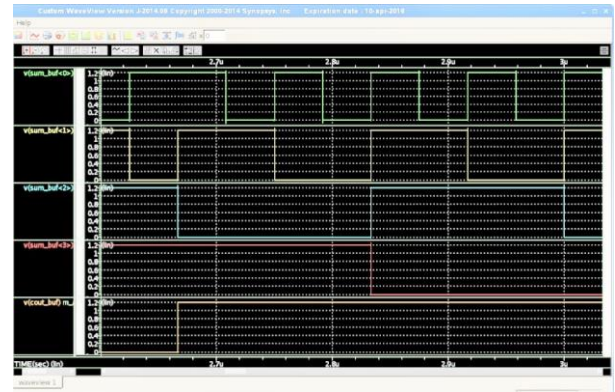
Custom WaveView Version J-2014.09 Copyright 2000-2014 Synopsys, Inc. Expiration date: 15-apr-2018

Help

2.7u 2.8u 2.9u 3u

v(sum_buf<0>)
1.2 (lin)
1
0.8
0.6
0.4
0.2
0

v(sum_buf<1>)
1.2 (lin)
1
0.8
0.6
0.4
0.2
0

v(sum_buf<2>)
1.2 (lin)
1
0.8
0.6
0.4
0.2
0

v(sum_buf<3>)
1.2 (lin)
1
0.8
0.6
0.4
0.2
0

v(cout_buf) m_
1.2 (lin)
1
0.8
0.6
0.4
0.2
0

TIME(sec) (lin)
2.7u 2.8u 2.9u 3u

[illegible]